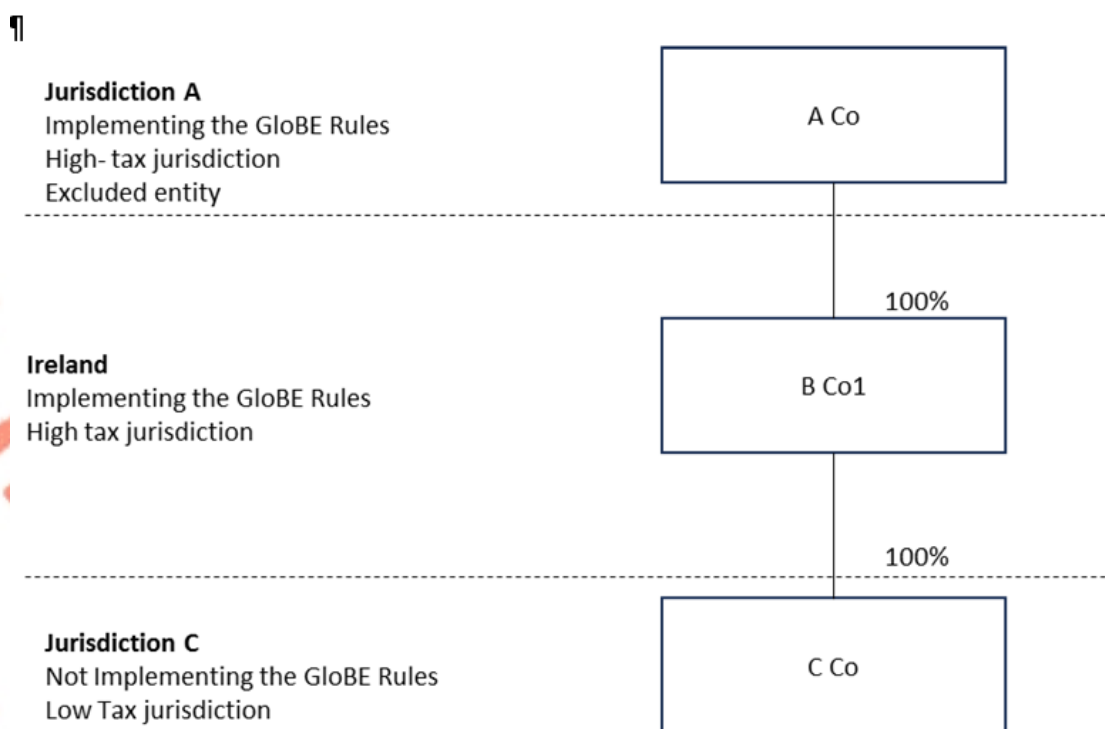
¶

**Jurisdiction A**
Implementing the GloBE Rules
High- tax jurisdiction
Excluded entity

A Co

100%

**Ireland**
Implementing the GloBE Rules
High tax jurisdiction

B Co1

100%

**Jurisdiction C**
Not Implementing the GloBE Rules
Low Tax jurisdiction

C Co